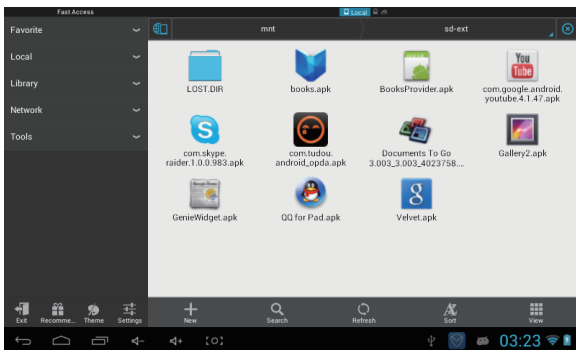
Fast Access

Local

Favorite

Local

Library

Network

Tools

mnt

sd-ext

LOST.DIR

books.apk

BooksProvider.apk

com.google.android.youtube.4.1.47.apk

com.skype.raider.1.0.0.983.apk

com.tudou.android_opda.apk

Documents To Go 3.003_3.003_4023758...

Gallery2.apk

GenieWidget.apk

QQ for Pad.apk

Velvet.apk

Exit

Recomme...

Theme

Settings

New

Search

Refresh

Sort

View

03:23